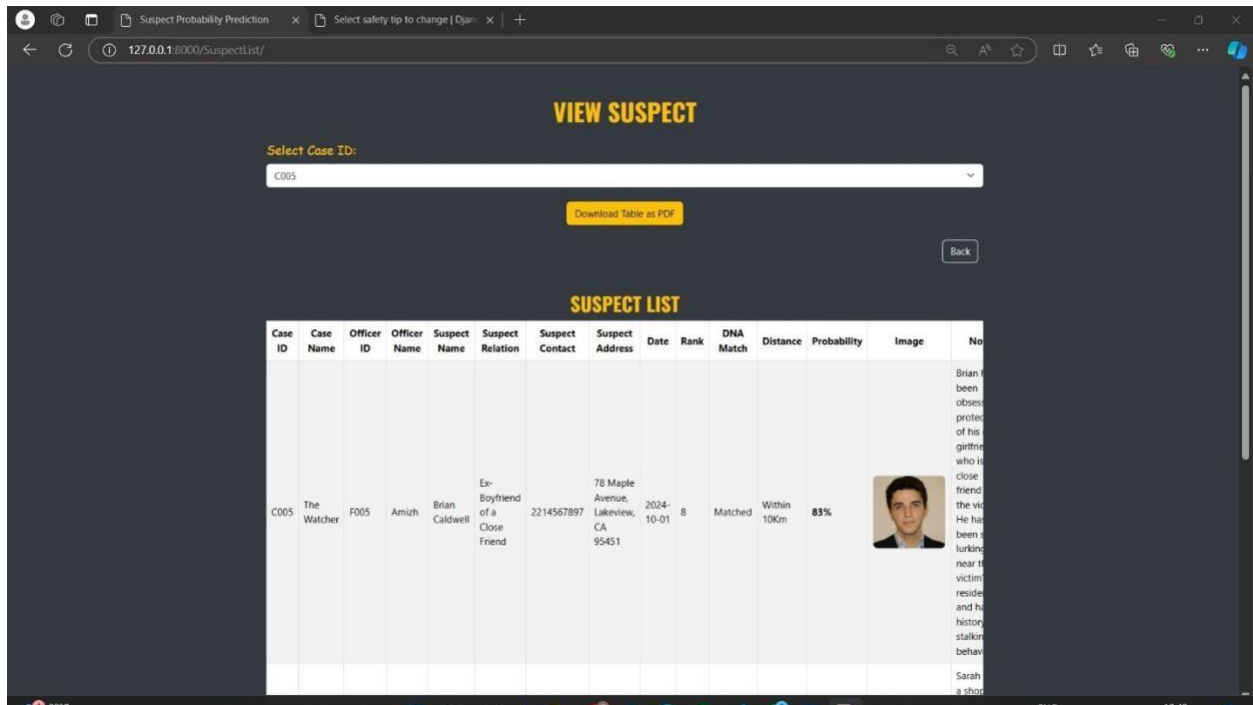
Suspect Probability Prediction × Select safety tip to change | Djan ×

127.0.0.1:8000/SuspectList/

VIEW SUSPECT

Select Case ID:

C005

Download Table as PDF

Back

SUSPECT LIST

| Case ID | Case Name | Officer ID | Officer Name | Suspect Name | Suspect Relation | Suspect Contact | Suspect Address | Date | Rank | DNA Match | Distance | Probability | Image | No |
|---|---|---|---|---|---|---|---|---|---|---|---|---|---|---|
| C005 | The Watcher | F005 | Amizh | Brian Caldwell | Ex-Boyfriend of a Close Friend | 2214567897 | 78 Maple Avenue, Lakeview, CA 95451 | 2024-10-01 | 8 | Matched | Within 10Km | 83% | | Brian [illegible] been obses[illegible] protec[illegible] of his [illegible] girlfri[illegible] who is close friend the vi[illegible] He ha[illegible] been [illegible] lurkin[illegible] near t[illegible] victim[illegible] reside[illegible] and ha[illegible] histor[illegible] stalki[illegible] behav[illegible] |
| | | | | | | | | | | | | | | Sarah a sho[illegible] |